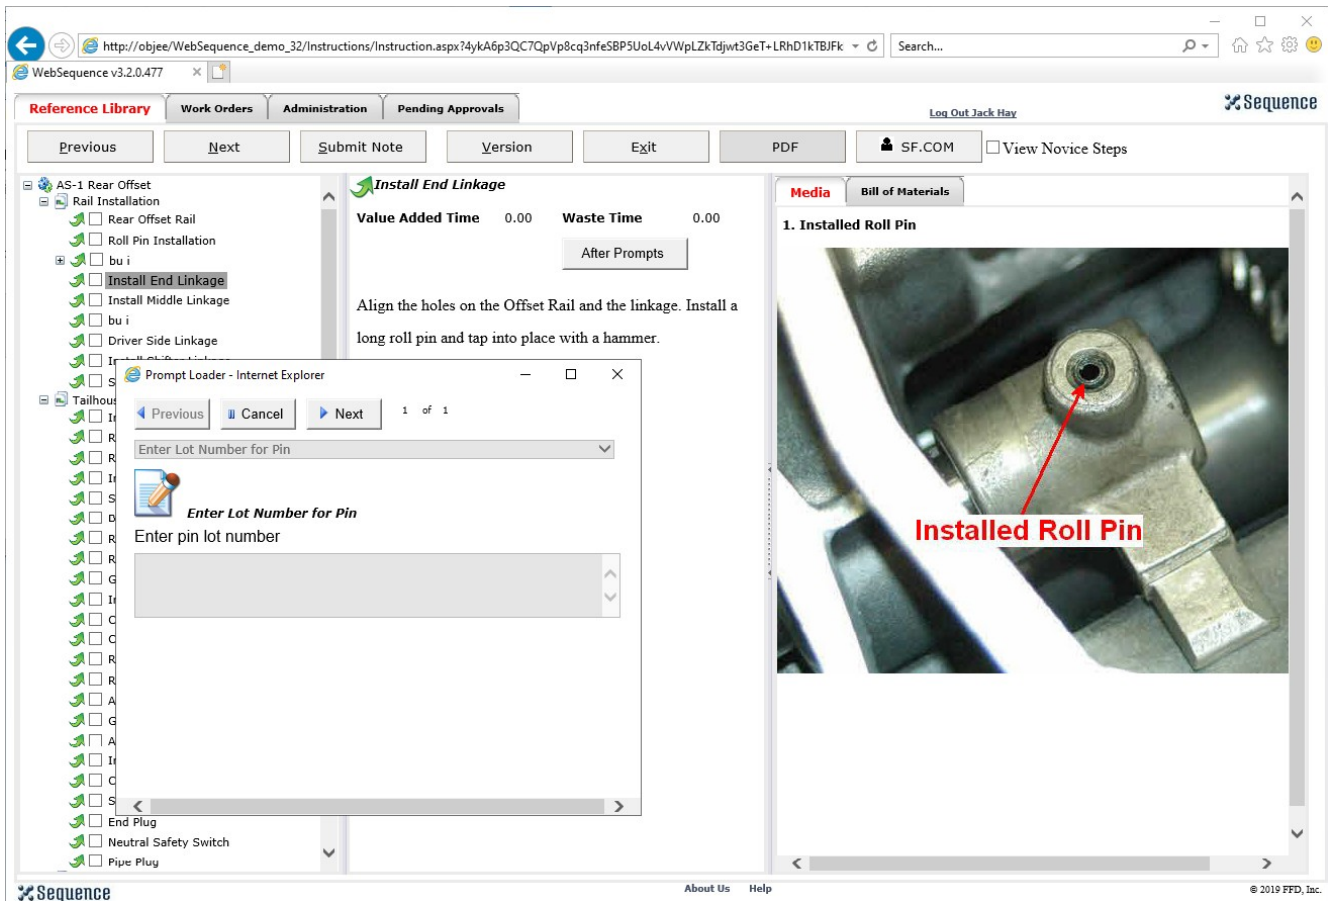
http://objee/WebSequence_demo_32/Instructions/Instruction.aspx?4ykA6p3QC7QpVp8cq3nfeSBP5UoL4vVWpLZkTdjwt3GeT+LRhD1kTBJFk

Search...

WebSequence v3.2.0.477

Reference Library | Work Orders | Administration | Pending Approvals

Log Out Jack Hay

Sequence

Previous | Next | Submit Note | Version | Exit | PDF | SF.COM | View Novice Steps

AS-1 Rear Offset
Rail Installation
Rear Offset Rail
Roll Pin Installation
bu i
Install End Linkage
Install Middle Linkage
bu i
Driver Side Linkage
Install Shifter Linkage
S
Tailhous
End Plug
Neutral Safety Switch
Pipe Plug

Install End Linkage

Value Added Time 0.00 Waste Time 0.00

After Prompts

Align the holes on the Offset Rail and the linkage. Install a long roll pin and tap into place with a hammer.

Prompt Loader - Internet Explorer

Previous | Cancel | Next 1 of 1

Enter Lot Number for Pin

Enter Lot Number for Pin

Enter pin lot number

Media | Bill of Materials

1. Installed Roll Pin

Installed Roll Pin

Sequence

About Us Help

© 2019 FFD, Inc.